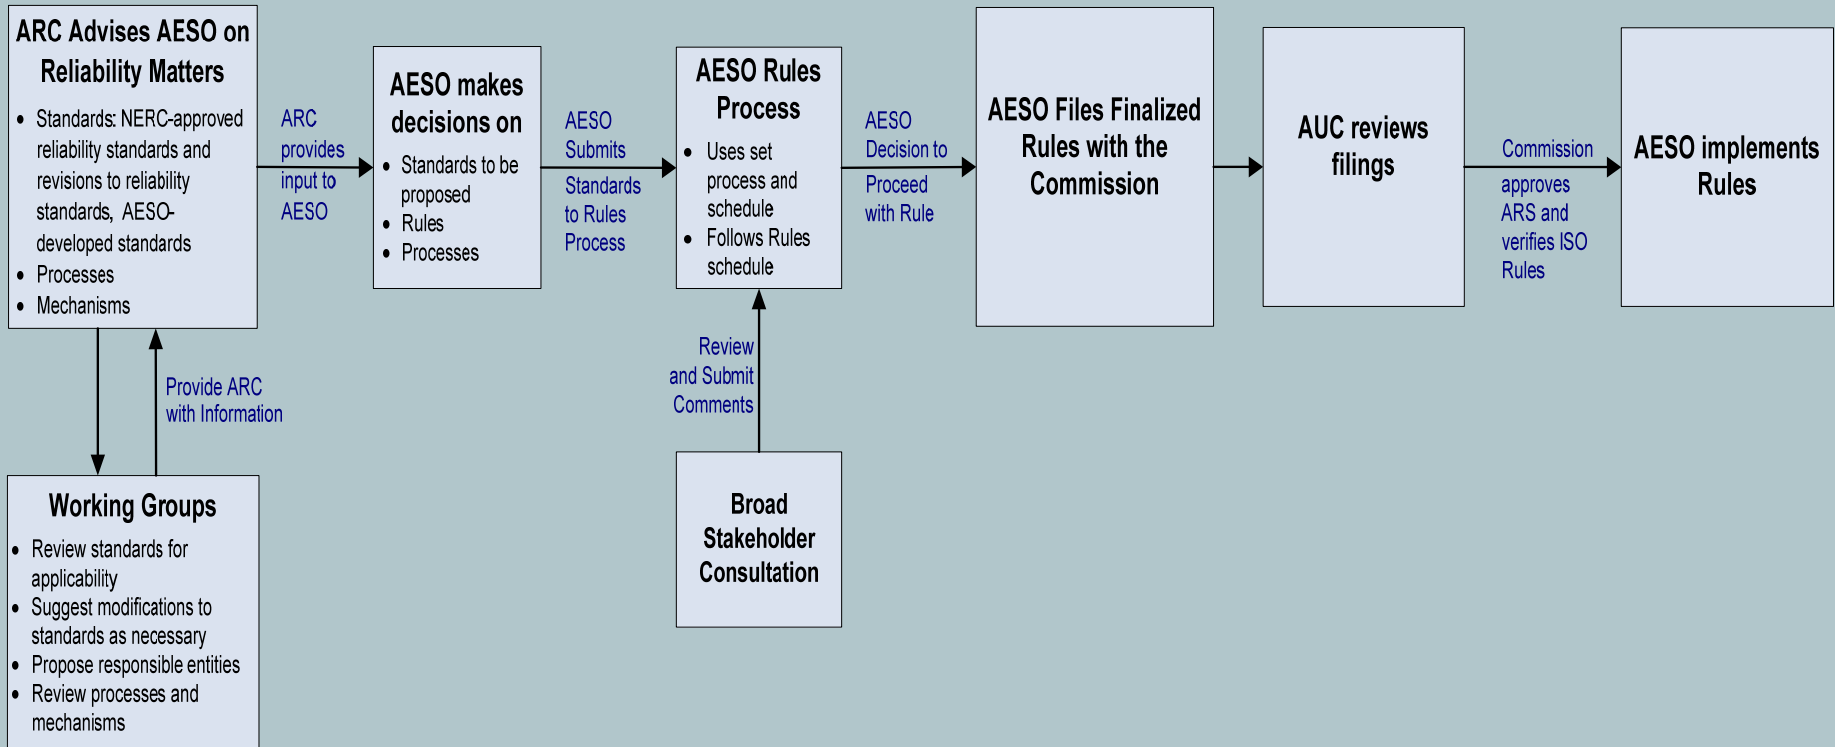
ARC Advises AESO on Reliability Matters

- Standards: NERC-approved reliability standards and revisions to reliability standards, AESO-developed standards
- Processes
- Mechanisms

ARC provides input to AESO

AESO makes decisions on

- Standards to be proposed
- Rules
- Processes

AESO Submits Standards to Rules Process

AESO Rules Process

- Uses set process and schedule
- Follows Rules schedule

AESO Decision to Proceed with Rule

AESO Files Finalized Rules with the Commission

AUC reviews filings

Commission approves ARS and verifies ISO Rules

AESO implements Rules

Provide ARC with Information

Working Groups

- Review standards for applicability
- Suggest modifications to standards as necessary
- Propose responsible entities
- Review processes and mechanisms

Review and Submit Comments

Broad Stakeholder Consultation